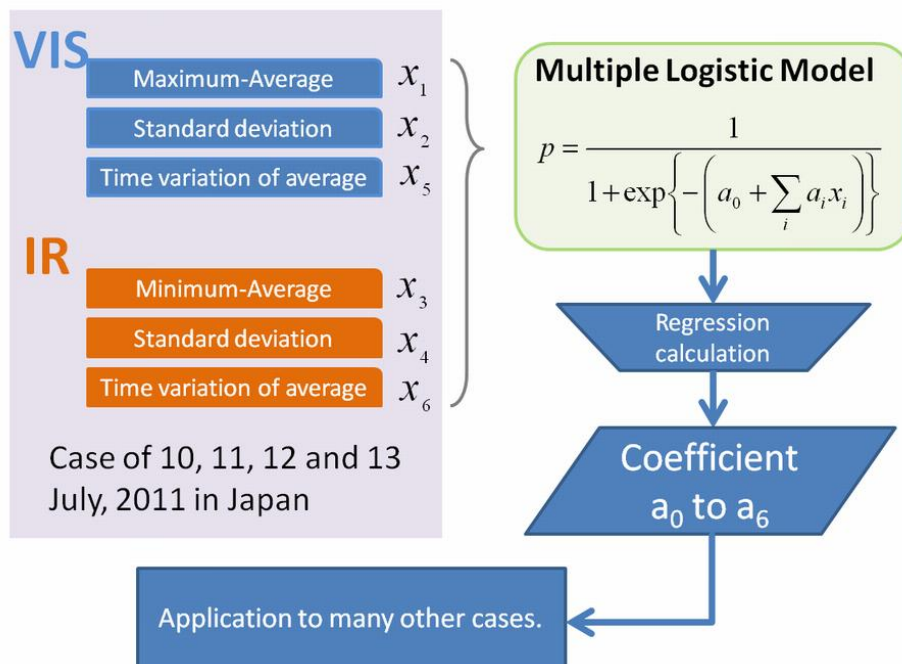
VIS

Maximum-Average $x_1$

Standard deviation $x_2$

Time variation of average $x_5$

IR

Minimum-Average $x_3$

Standard deviation $x_4$

Time variation of average $x_6$

Case of 10, 11, 12 and 13 July, 2011 in Japan

Multiple Logistic Model

$p = \frac{1}{1+\exp\left\{-\left(a_0 + \sum_i a_i x_i\right)\right\}}$

Regression calculation

Coefficient $a_0$ to $a_6$

Application to many other cases.